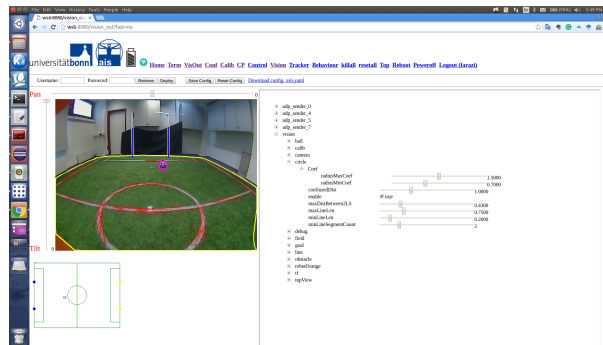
File Edit View History Tools People Help

wsd:8080/vision_c ×

wsd:8080/vision_out?lad=no

universität bonn ais

Home Term VisOut Conf Calib CP Control Vision Tracker Behaviour killall resetall Top Reboot Poweroff Logout (farazi)

Username: Password: Remove Deploy Save Config Reset Config Download config_ie6.yaml

Pan

0

Tilt

udp_sender_0
udp_sender_4
udp_sender_5
udp_sender_7
vision
ball
calib
camera
circle
Coef
radiusMaxCoef 1.5000
radiusMinCoef 0.7000
confiusedDist 1.0000
enable true
maxDistBetween2LS 0.4300
maxLineLen 0.7500
minLineLen 0.2000
minLineSegmentCount 2
debug
field
goal
line
obstacle
robotOrange
tf
topView